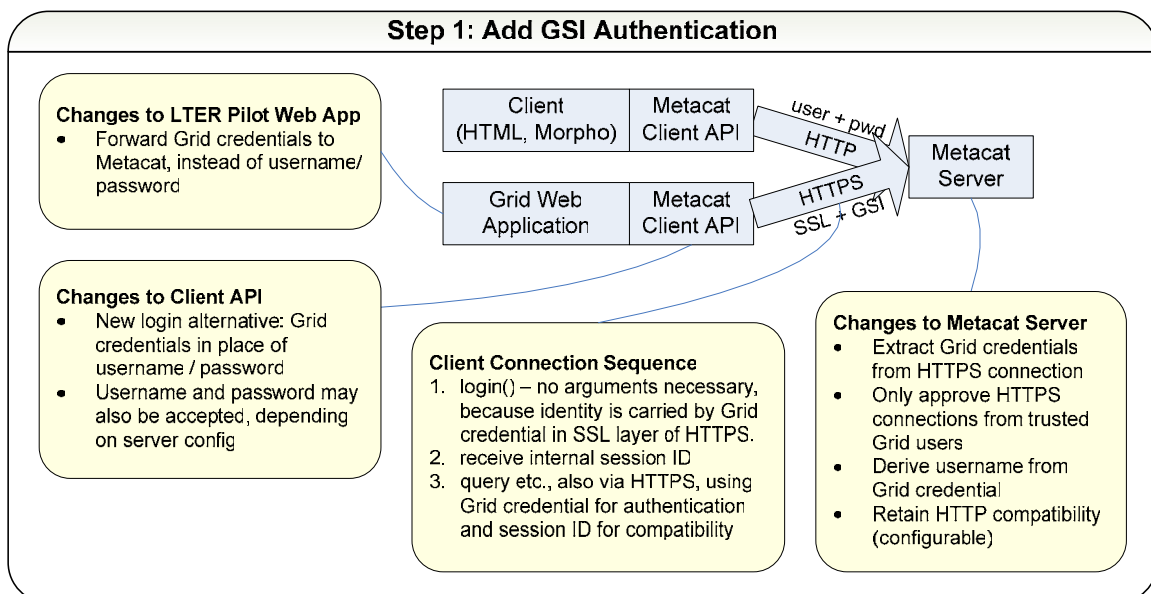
Step 1: Add GSI Authentication

Changes to LTER Pilot Web App
- Forward Grid credentials to Metacat, instead of username/ password

Client (HTML, Morpho)

Metacat Client API

user + pwd

HTTP

Grid Web Application

Metacat Client API

HTTPS

SSL + GSI

Metacat Server

Changes to Client API
- New login alternative: Grid credentials in place of username / password
- Username and password may also be accepted, depending on server config

Client Connection Sequence
1. login() – no arguments necessary, because identity is carried by Grid credential in SSL layer of HTTPS.
2. receive internal session ID
3. query etc., also via HTTPS, using Grid credential for authentication and session ID for compatibility

Changes to Metacat Server
- Extract Grid credentials from HTTPS connection
- Only approve HTTPS connections from trusted Grid users
- Derive username from Grid credential
- Retain HTTP compatibility (configurable)